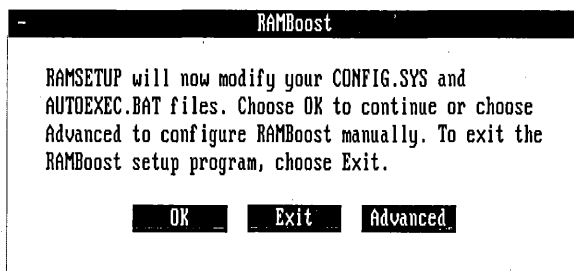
-
RAMBoost

RAMSETUP will now modify your CONFIG.SYS and AUTOEXEC.BAT files. Choose OK to continue or choose Advanced to configure RAMBoost manually. To exit the RAMBoost setup program, choose Exit.

OK
Exit
Advanced